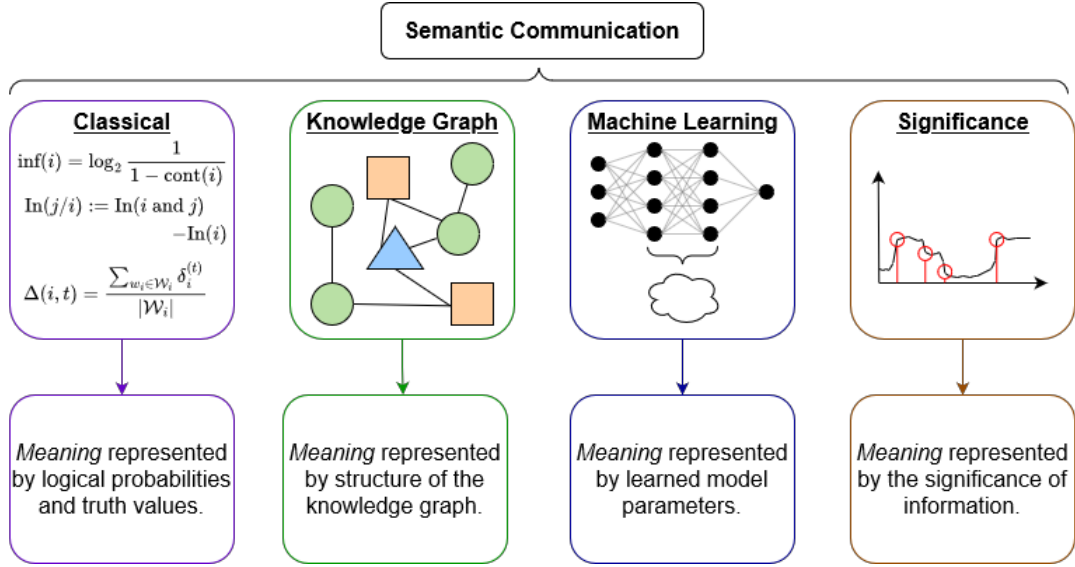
Semantic Communication

Classical

$\inf(i) = \log_2 \frac{1}{1-\text{cont}(i)}$

$\text{In}(j/i) := \text{In}(i \text{ and } j) - \text{In}(i)$

$\Delta(i,t) = \frac{\sum_{w_i \in \mathcal{W}_i} \delta_i^{(t)}}{|\mathcal{W}_i|}$

Meaning represented by logical probabilities and truth values.

Knowledge Graph

Meaning represented by structure of the knowledge graph.

Machine Learning

Meaning represented by learned model parameters.

Significance

Meaning represented by the significance of information.